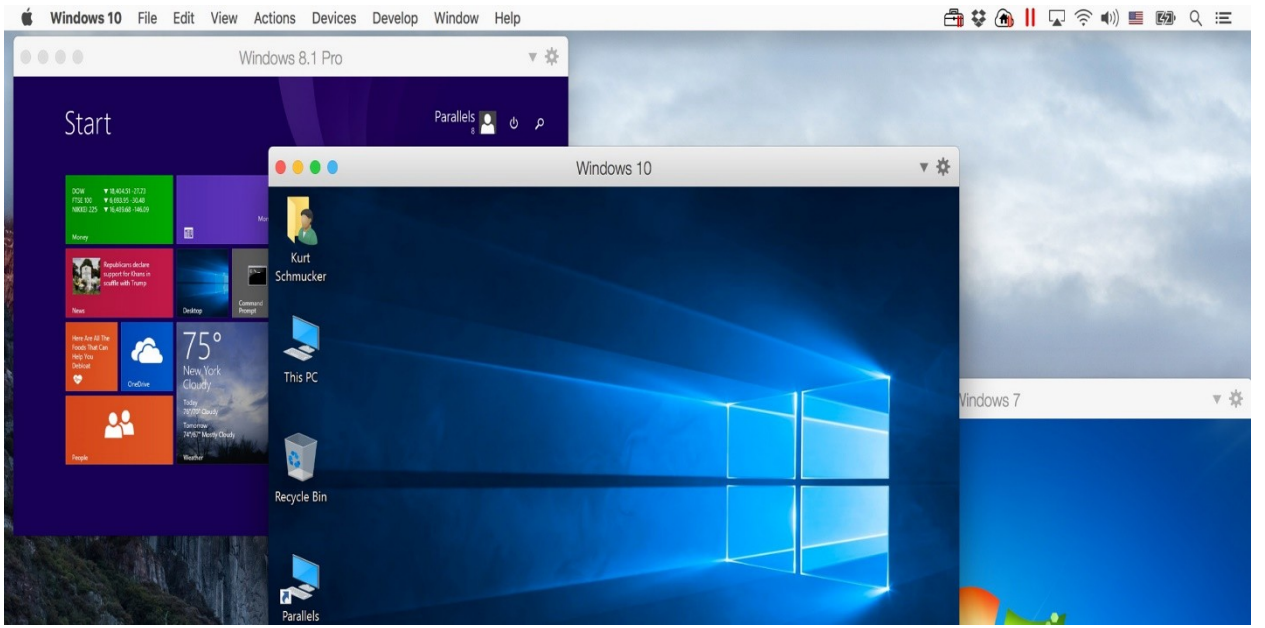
Windows 10 File Edit View Actions Devices Develop Window Help

Windows 8.1 Pro

Start

Parallels 8

DOW ▼18,404.51 -27.73
FTSE 100 ▼6,693.95 -30.48
NIKKEI 225 ▼16,483.68 -146.09

Money

Republicans declare support for Khans in scuffle with Trump

News

Desktop

Command Prompt

Here Are All The Foods That Can Help You Detoxat

OneDrive

75°
New York
Cloudy
Today
78°/70° Cloudy
Tomorrow
74°/67° Mostly Cloudy

Weather

People

Windows 10

Kurt Schmucker

This PC

Recycle Bin

Parallels

Windows 7